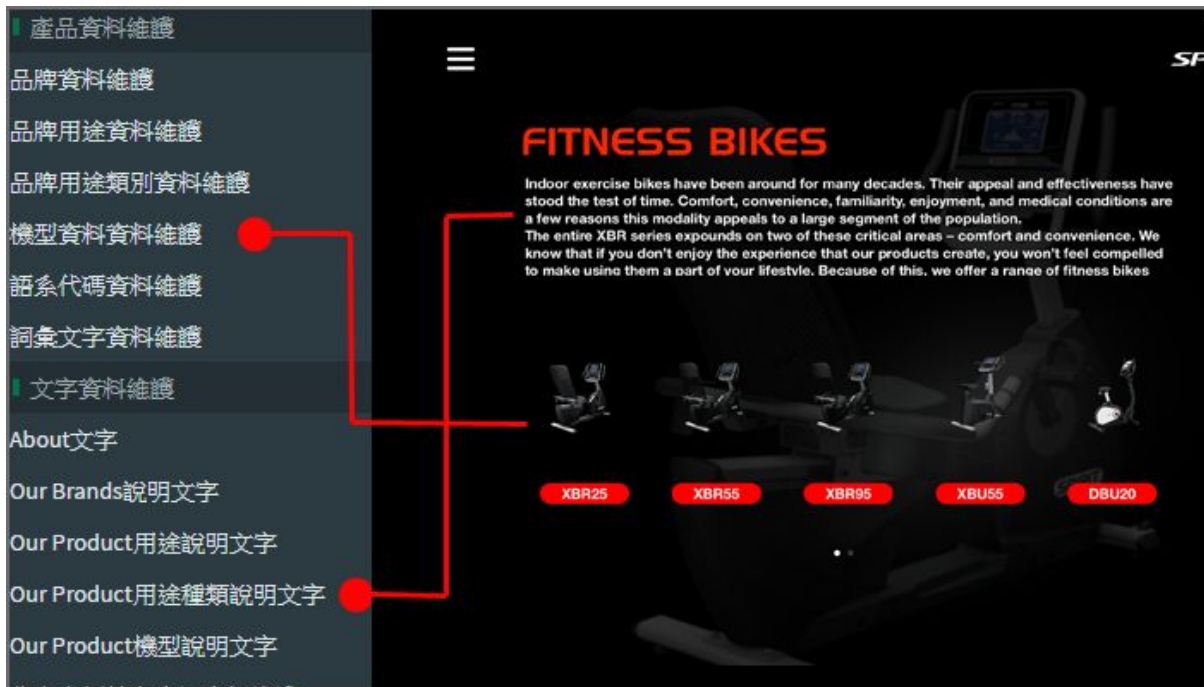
產品資料維護

品牌資料維護

品牌用途資料維護

品牌用途類別資料維護

機型資料資料維護

語系代碼資料維護

詞彙文字資料維護

文字資料維護

About文字

Our Brands說明文字

Our Product用途說明文字

Our Product用途種類說明文字

Our Product機型說明文字

SF

FITNESS BIKES

Indoor exercise bikes have been around for many decades. Their appeal and effectiveness have stood the test of time. Comfort, convenience, familiarity, enjoyment, and medical conditions are a few reasons this modality appeals to a large segment of the population.
The entire XBR series expounds on two of these critical areas – comfort and convenience. We know that if you don't enjoy the experience that our products create, you won't feel compelled to make using them a part of your lifestyle. Because of this, we offer a range of fitness bikes

XBR25

XBR55

XBR95

XBU55

DBU20